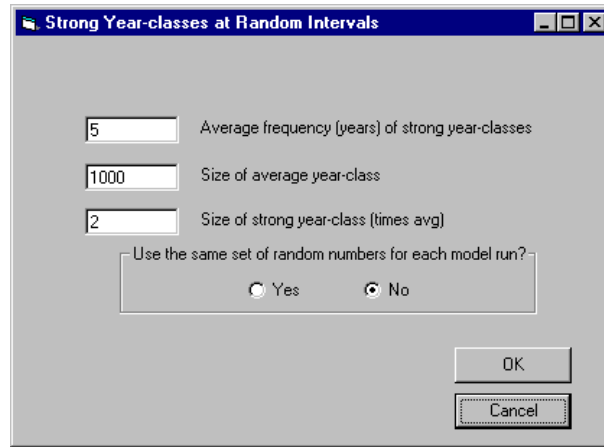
Strong Year-classes at Random Intervals

5 Average frequency (years) of strong year-classes

1000 Size of average year-class

2 Size of strong year-class (times avg)

Use the same set of random numbers for each model run?

Yes No

OK

Cancel